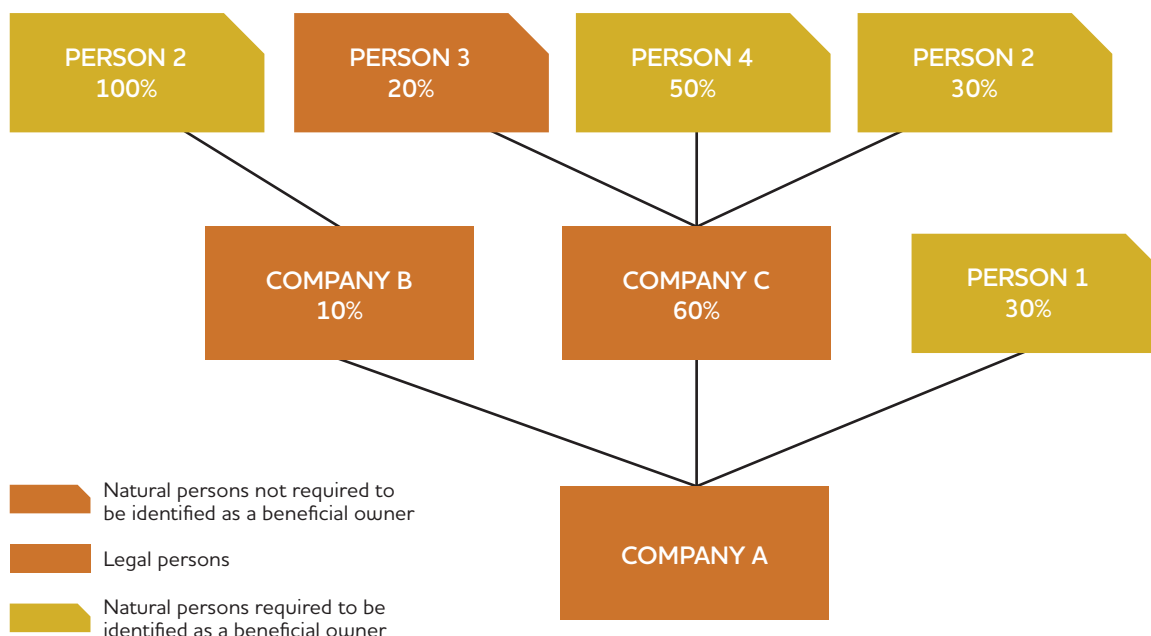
PERSON 2
100%

PERSON 3
20%

PERSON 4
50%

PERSON 2
30%

COMPANY B
10%

COMPANY C
60%

PERSON 1
30%

Natural persons not required to be identified as a beneficial owner

Legal persons

Natural persons required to be identified as a beneficial owner

COMPANY A